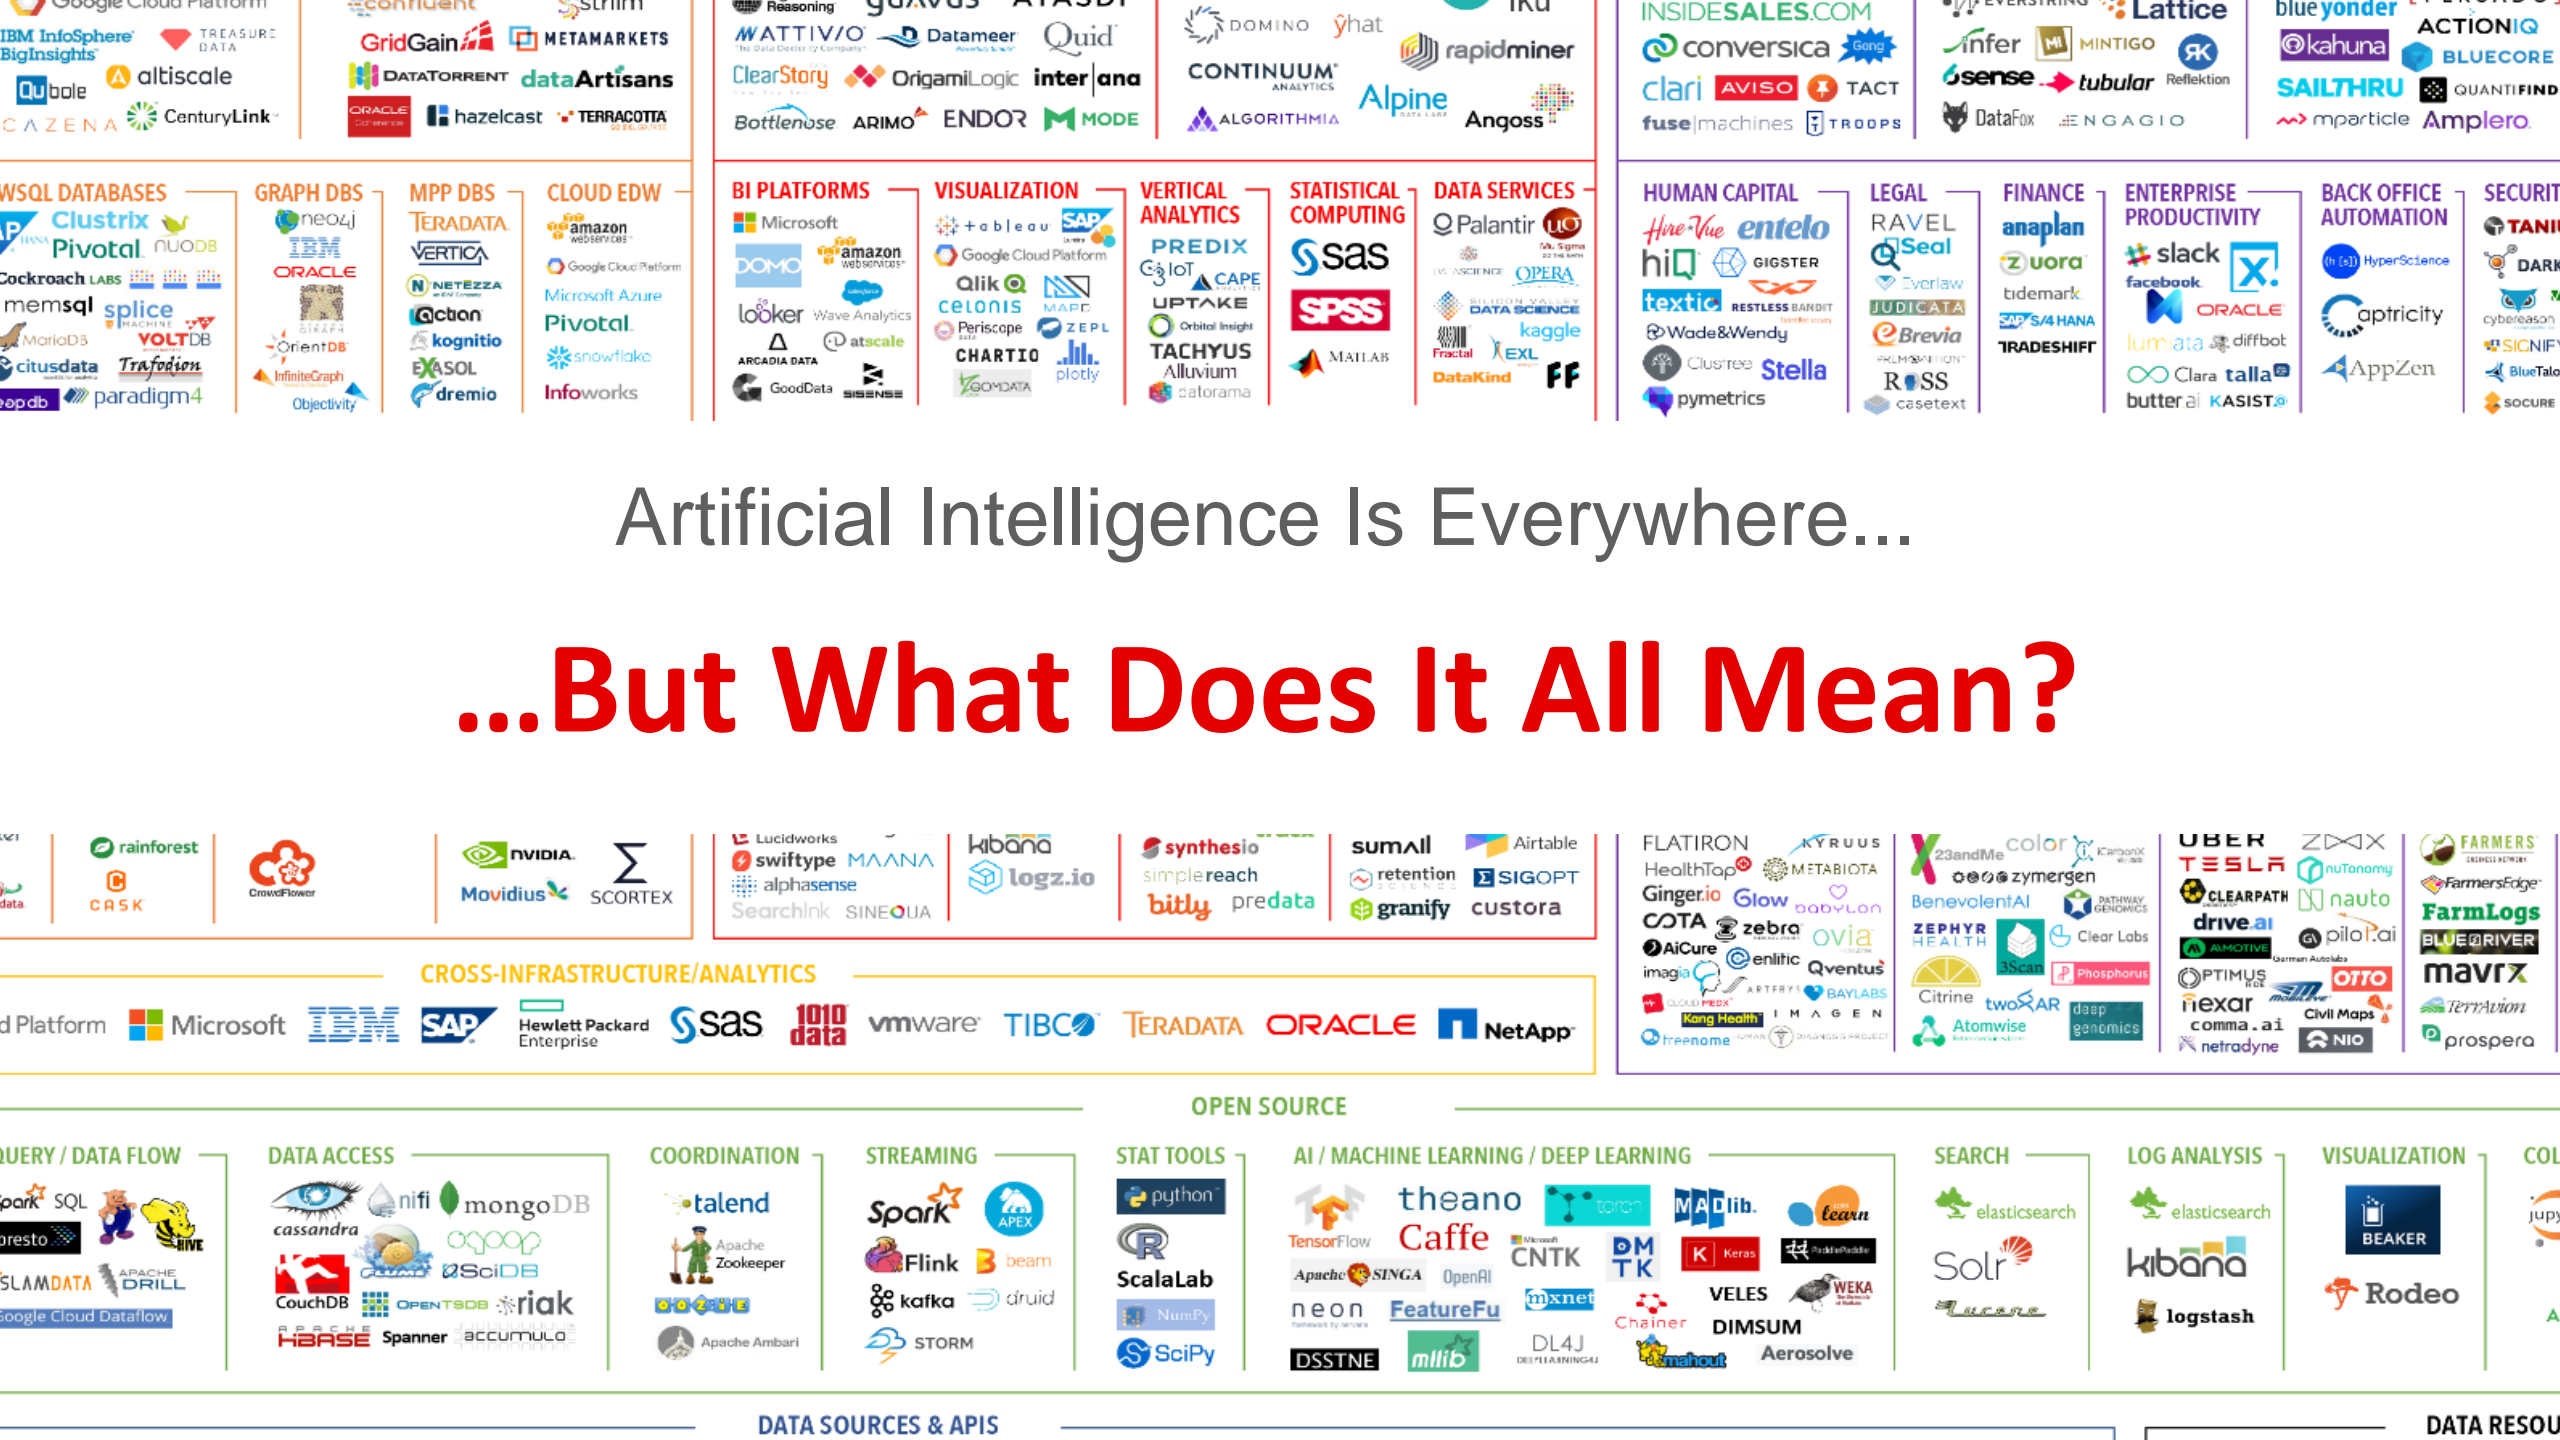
Artificial Intelligence Is Everywhere...

...But What Does It All Mean?

WSQL DATABASES
GRAPH DBS
MPP DBS
CLOUD EDW
BI PLATFORMS
VISUALIZATION
VERTICAL ANALYTICS
STATISTICAL COMPUTING
DATA SERVICES
HUMAN CAPITAL
LEGAL
FINANCE
ENTERPRISE PRODUCTIVITY
BACK OFFICE AUTOMATION
SECURIT

CROSS-INFRASTRUCTURE/ANALYTICS

OPEN SOURCE

UERY / DATA FLOW
DATA ACCESS
COORDINATION
STREAMING
STAT TOOLS
AI / MACHINE LEARNING / DEEP LEARNING
SEARCH
LOG ANALYSIS
VISUALIZATION
COL

DATA SOURCES & APIS
DATA RESOU